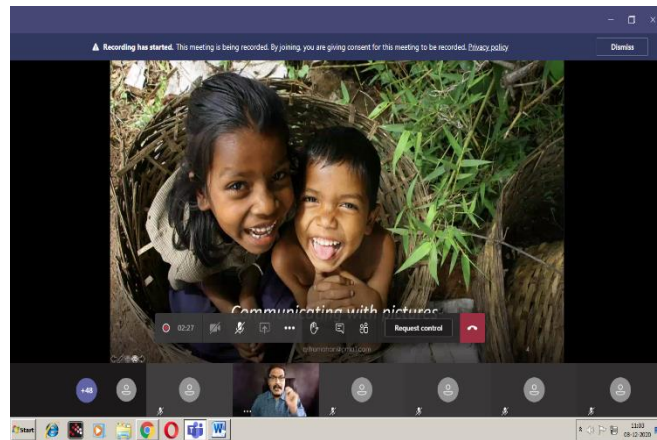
Recording has started. This meeting is being recorded. By joining, you are giving consent for this meeting to be recorded. Privacy policy

Dismiss

Communicating with pictures

02:27

Request control

+48

Start

11:03
08-12-2020